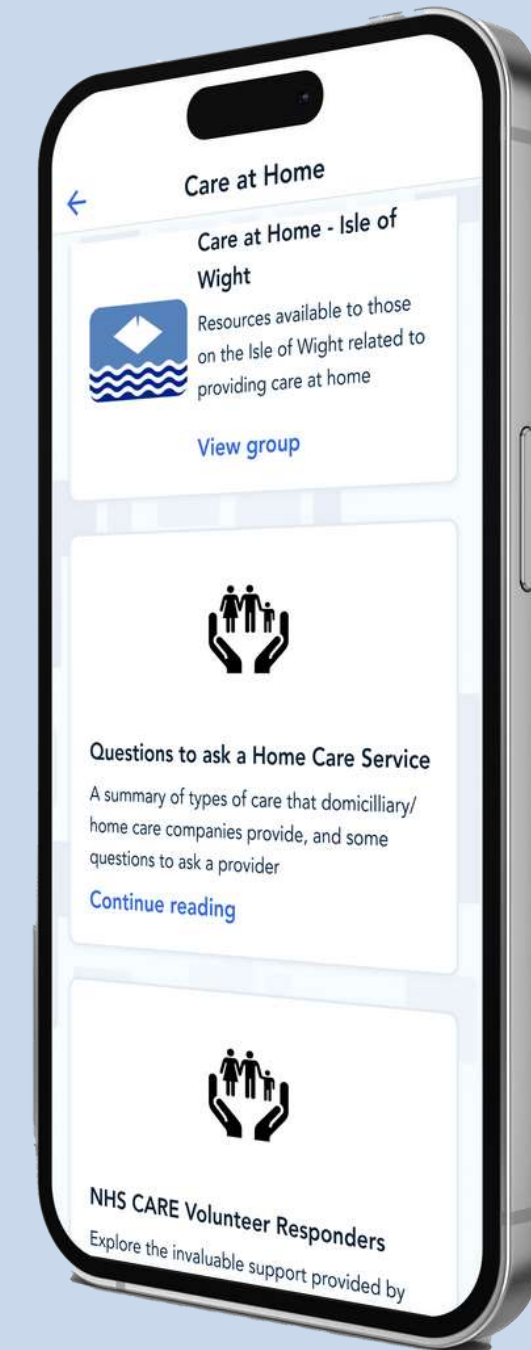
Care at Home

Care at Home - Isle of Wight

Resources available to those on the Isle of Wight related to providing care at home

View group

Questions to ask a Home Care Service

A summary of types of care that domicilliary/ home care companies provide, and some questions to ask a provider

Continue reading

NHS CARE Volunteer Responders

Explore the invaluable support provided by